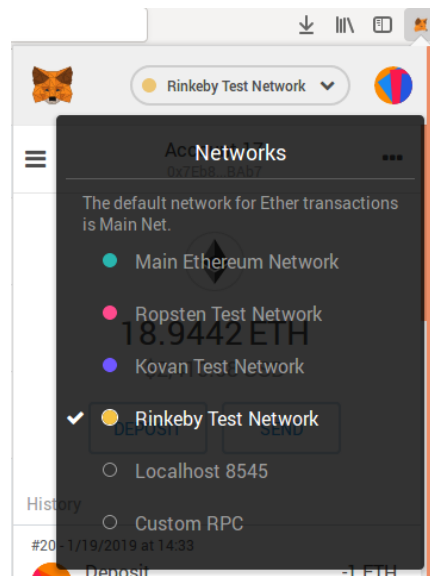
Rinkeby Test Network

Networks

Acc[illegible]
0x7E08...BA67

The default network for Ether transactions is Main Net.

Main Ethereum Network

Ropsten Test Network

18.9442 ETH

Kovan Test Network

Rinkeby Test Network

DEPOSIT

SEND

Localhost 8545

History

Custom RPC

#20 - 1/19/2019 at 14:33

Deposit

-1 ETH